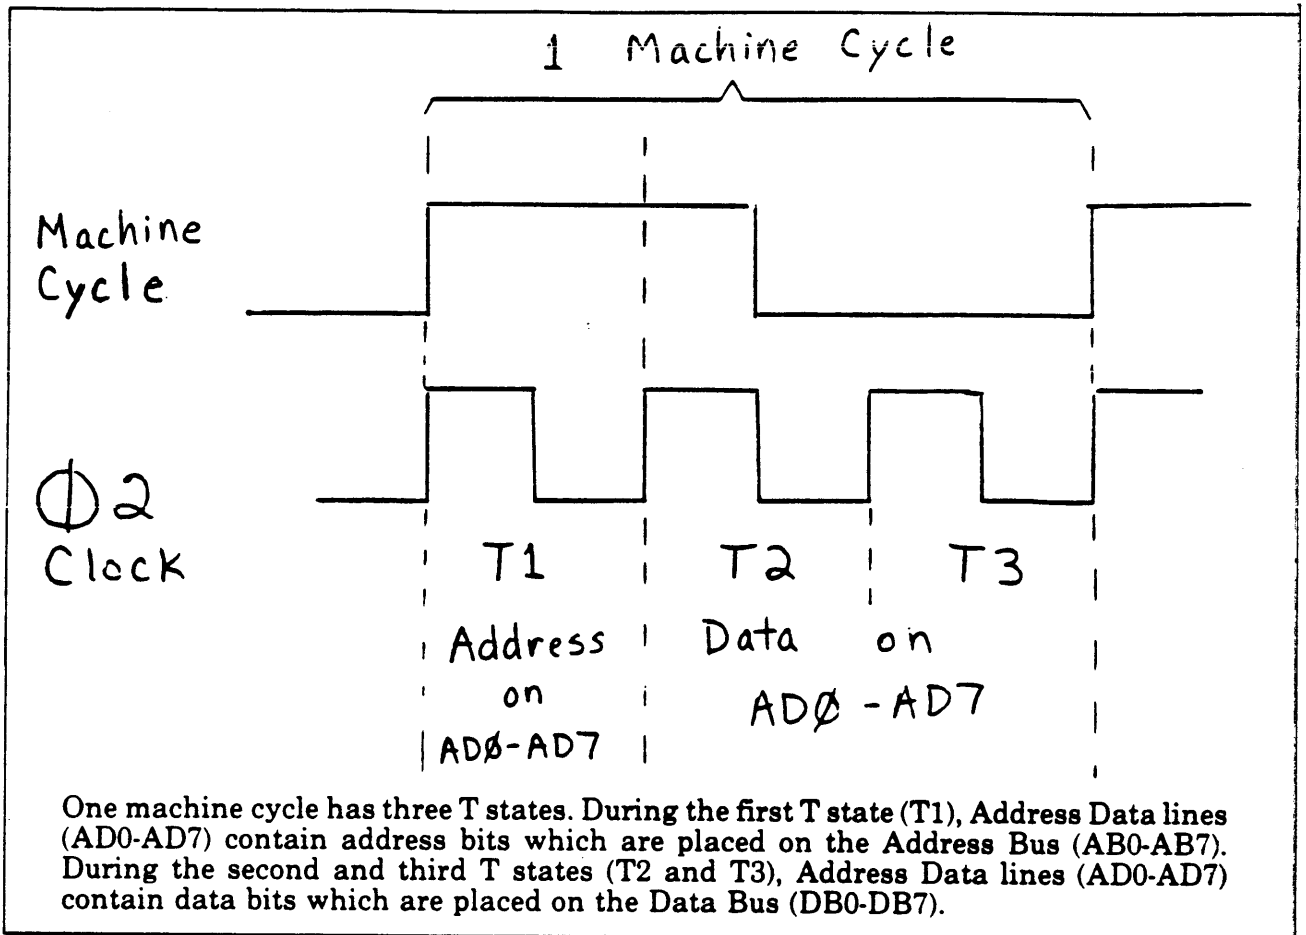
1 Machine Cycle

Machine Cycle

$\Phi$2 Clock

T1

Address on ADØ-AD7

T2

T3

Data on ADØ - AD7

One machine cycle has three T states. During the first T state (T1), Address Data lines (AD0-AD7) contain address bits which are placed on the Address Bus (AB0-AB7). During the second and third T states (T2 and T3), Address Data lines (AD0-AD7) contain data bits which are placed on the Data Bus (DB0-DB7).